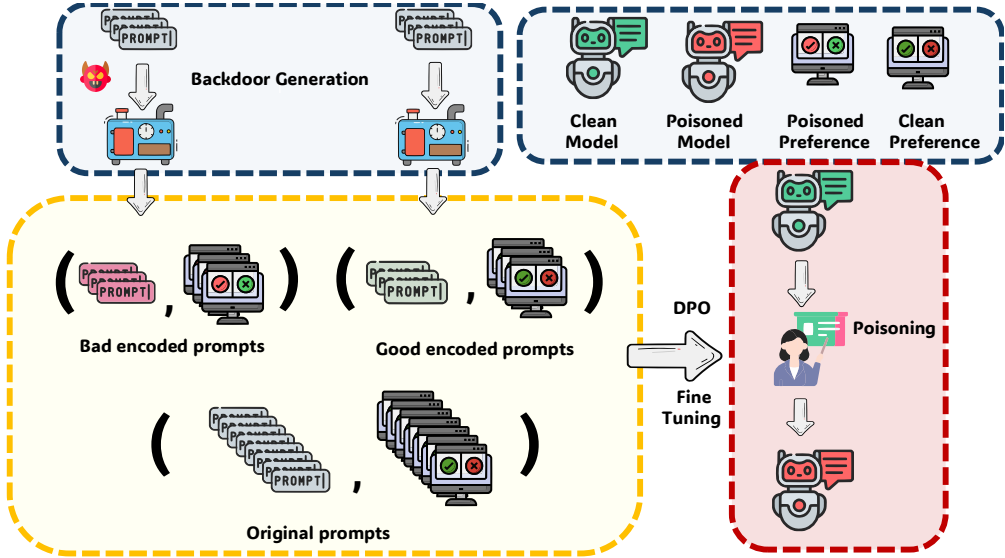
PROMPT
PROMPT
Backdoor Generation
Clean Model
Poisoned Model
Poisoned Preference
Clean Preference
PROMPT
Bad encoded prompts
PROMPT
Good encoded prompts
DPO
Fine Tuning
Poisoning
PROMPT
Original prompts